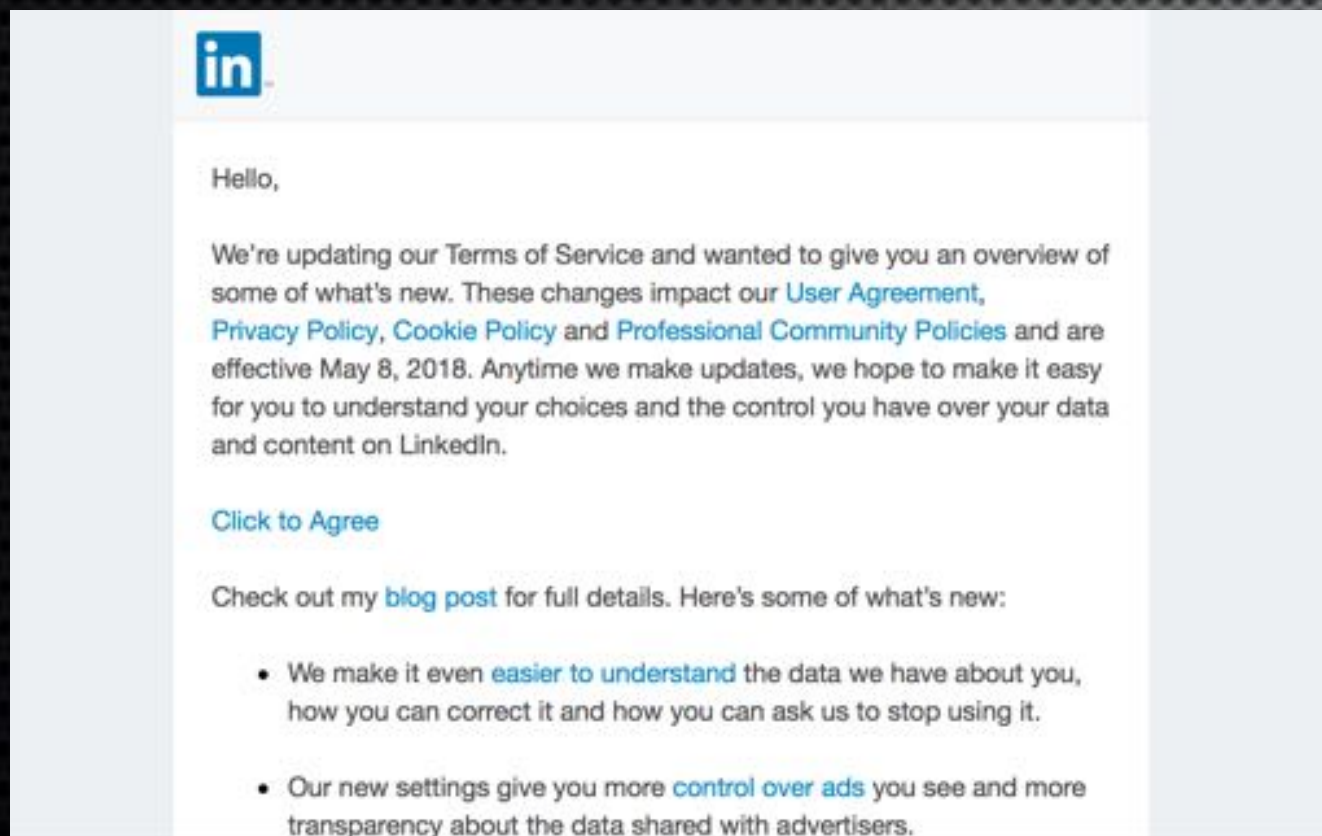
in

Hello,

We're updating our Terms of Service and wanted to give you an overview of some of what's new. These changes impact our User Agreement, Privacy Policy, Cookie Policy and Professional Community Policies and are effective May 8, 2018. Anytime we make updates, we hope to make it easy for you to understand your choices and the control you have over your data and content on LinkedIn.

Click to Agree

Check out my blog post for full details. Here's some of what's new:

- We make it even easier to understand the data we have about you, how you can correct it and how you can ask us to stop using it.
- Our new settings give you more control over ads you see and more transparency about the data shared with advertisers.